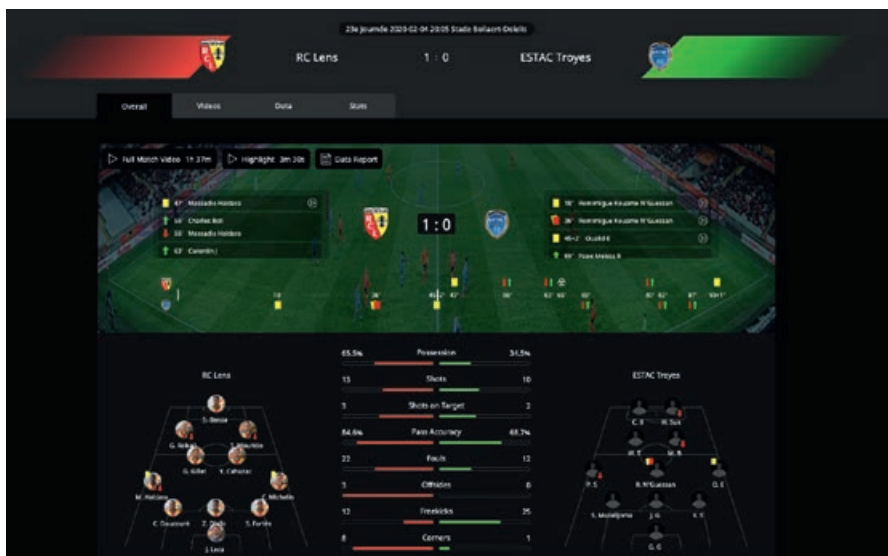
23e Journée 2020-02-04 20:05 Stade Bollaert-Delelis

RC Lens 1 : 0 ESTAC Troyes

Overall Videos Data Stats

Full Match Video 1h 37m Highlight 3m 30s Data Report

47' Massadio Haïdara
58' Charles Boli
58' Massadio Haïdara
63' Corentin J

1 : 0

16' Dominique Kouamé N'Guessan
36' Dominique Kouamé N'Guessan
45+2' Ouattara
69' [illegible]

65.5% Possession 34.5%
13 Shots 10
5 Shots on Target 2
84.6% Pass Accuracy 65.7%
22 Fouls 12
3 Offsides 0
13 Freekicks 25
8 Corners 1

RC Lens

ESTAC Troyes

J. Leca
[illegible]
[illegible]
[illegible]
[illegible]
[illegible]
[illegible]
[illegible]
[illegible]
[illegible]
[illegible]
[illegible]
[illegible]
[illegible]
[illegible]
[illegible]
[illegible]
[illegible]
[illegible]
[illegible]
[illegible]
G. G